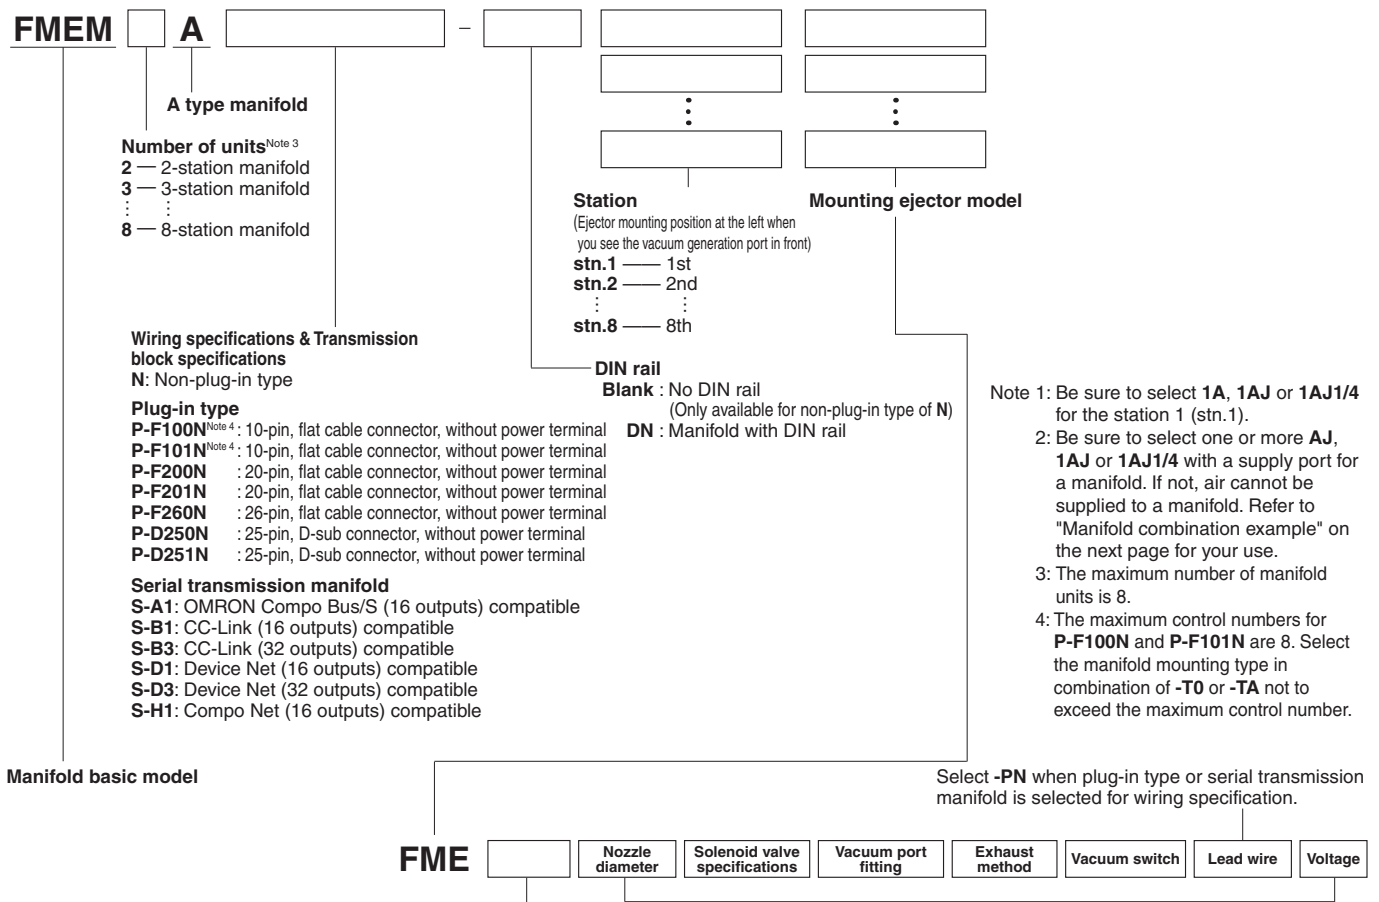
FMEM A –

A type manifold

Number of units$^{\text{Note 3}}$
2 — 2-station manifold
3 — 3-station manifold
⋮ ⋮
8 — 8-station manifold

Station
(Ejector mounting position at the left when you see the vacuum generation port in front)
stn.1 — 1st
stn.2 — 2nd
⋮ ⋮
stn.8 — 8th

Mounting ejector model

Wiring specifications & Transmission block specifications
N: Non-plug-in type

Plug-in type
P-F100N$^{\text{Note 4}}$: 10-pin, flat cable connector, without power terminal
P-F101N$^{\text{Note 4}}$: 10-pin, flat cable connector, without power terminal
P-F200N : 20-pin, flat cable connector, without power terminal
P-F201N : 20-pin, flat cable connector, without power terminal
P-F260N : 26-pin, flat cable connector, without power terminal
P-D250N : 25-pin, D-sub connector, without power terminal
P-D251N : 25-pin, D-sub connector, without power terminal

Serial transmission manifold
S-A1: OMRON Compo Bus/S (16 outputs) compatible
S-B1: CC-Link (16 outputs) compatible
S-B3: CC-Link (32 outputs) compatible
S-D1: Device Net (16 outputs) compatible
S-D3: Device Net (32 outputs) compatible
S-H1: Compo Net (16 outputs) compatible

DIN rail
Blank : No DIN rail
(Only available for non-plug-in type of N)
DN : Manifold with DIN rail

Note 1: Be sure to select 1A, 1AJ or 1AJ1/4 for the station 1 (stn.1).
2: Be sure to select one or more AJ, 1AJ or 1AJ1/4 with a supply port for a manifold. If not, air cannot be supplied to a manifold. Refer to "Manifold combination example" on the next page for your use.
3: The maximum number of manifold units is 8.
4: The maximum control numbers for P-F100N and P-F101N are 8. Select the manifold mounting type in combination of -T0 or -TA not to exceed the maximum control number.

Manifold basic model

Select -PN when plug-in type or serial transmission manifold is selected for wiring specification.

FME | Nozzle diameter | Solenoid valve specifications | Vacuum port fitting | Exhaust method | Vacuum switch | Lead wire | Voltage